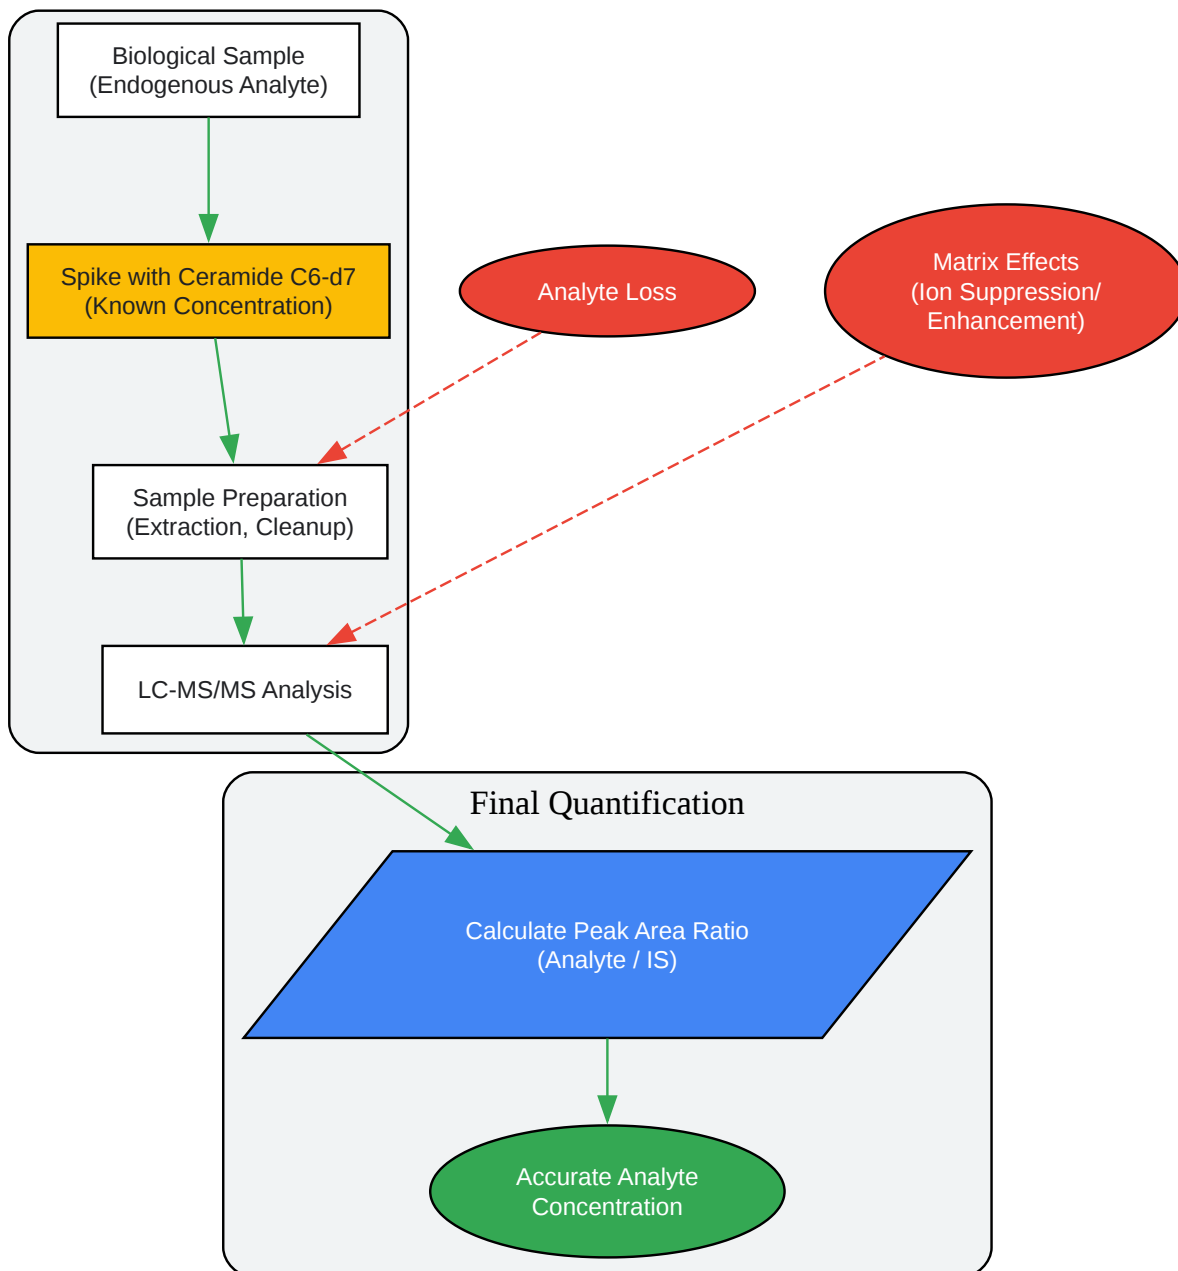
Biological Sample
(Endogenous Analyte)

Spike with Ceramide C6-d7
(Known Concentration)

Analyte Loss

Matrix Effects
(Ion Suppression/
Enhancement)

Sample Preparation
(Extraction, Cleanup)

LC-MS/MS Analysis

Final Quantification

Calculate Peak Area Ratio
(Analyte / IS)

Accurate Analyte
Concentration